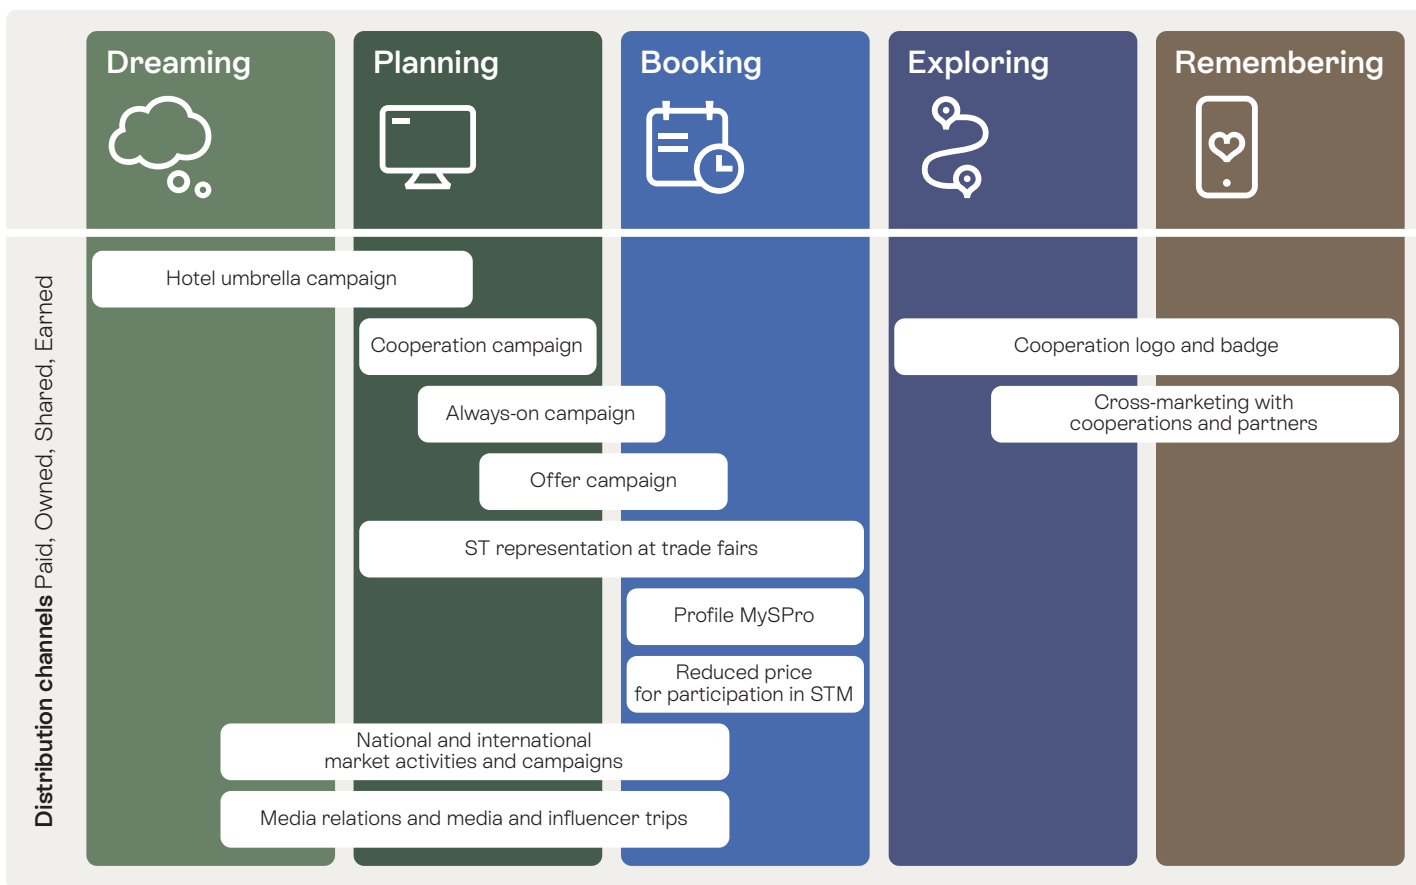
Dreaming

Planning

Booking

Exploring

Remembering

Distribution channels Paid, Owned, Shared, Earned

Hotel umbrella campaign

Cooperation campaign

Always-on campaign

Offer campaign

ST representation at trade fairs

Profile MySPro

Reduced price for participation in STM

National and international market activities and campaigns

Media relations and media and influencer trips

Cooperation logo and badge

Cross-marketing with cooperations and partners